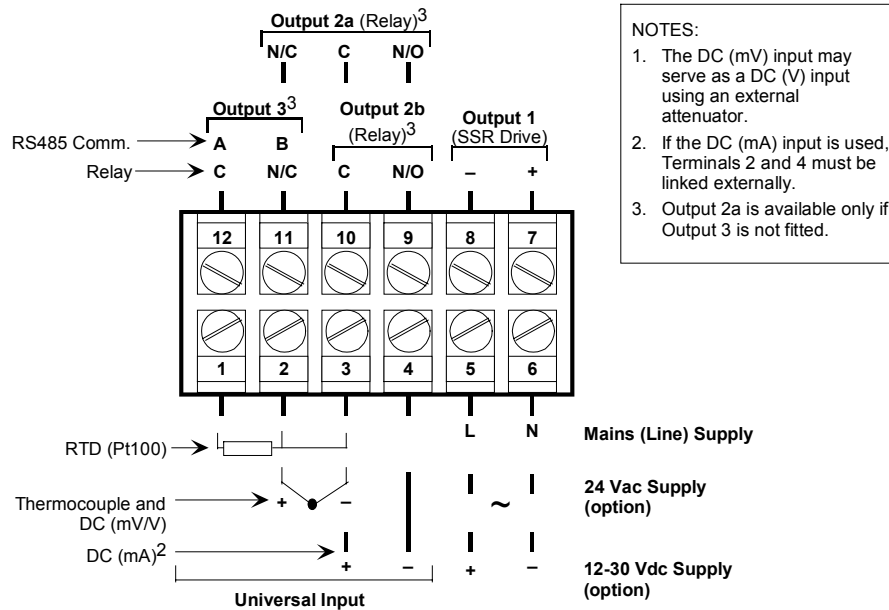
Output 2a (Relay)$^3$

N/C C N/O

Output 3$^3$

Output 2b (Relay)$^3$

Output 1 (SSR Drive)

RS485 Comm. A B

Relay C N/C C N/O – +

12 11 10 9 8 7

1 2 3 4 5 6

L N

RTD (Pt100)

Mains (Line) Supply

Thermocouple and DC (mV/V)

+ –

~

24 Vac Supply (option)

DC (mA)$^2$

+ – + –

12-30 Vdc Supply (option)

Universal Input

NOTES:
1. The DC (mV) input may serve as a DC (V) input using an external attenuator.
2. If the DC (mA) input is used, Terminals 2 and 4 must be linked externally.
3. Output 2a is available only if Output 3 is not fitted.